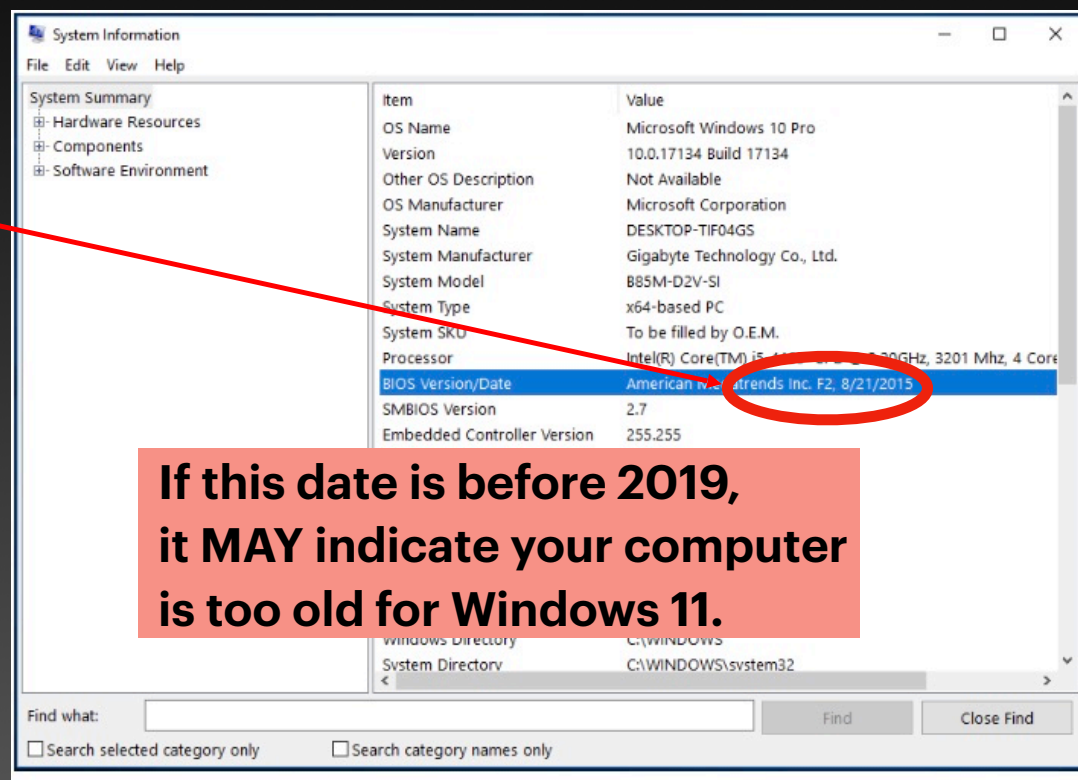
System Information

File Edit View Help

System Summary
Hardware Resources
Components
Software Environment

| Item | Value |
|---|---|
| OS Name | Microsoft Windows 10 Pro |
| Version | 10.0.17134 Build 17134 |
| Other OS Description | Not Available |
| OS Manufacturer | Microsoft Corporation |
| System Name | DESKTOP-TIF04GS |
| System Manufacturer | Gigabyte Technology Co., Ltd. |
| System Model | B85M-D2V-SI |
| System Type | x64-based PC |
| System SKU | To be filled by O.E.M. |
| Processor | Intel(R) Core(TM) i5-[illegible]GHz, 3201 Mhz, 4 Core |
| BIOS Version/Date | American M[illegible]atrends Inc. F2, 8/21/2015 |
| SMBIOS Version | 2.7 |
| Embedded Controller Version | 255.255 |
| Windows Directory | C:\WINDOWS |
| System Directory | C:\WINDOWS\system32 |

If this date is before 2019, it MAY indicate your computer is too old for Windows 11.

Find what:
Find
Close Find
Search selected category only
Search category names only